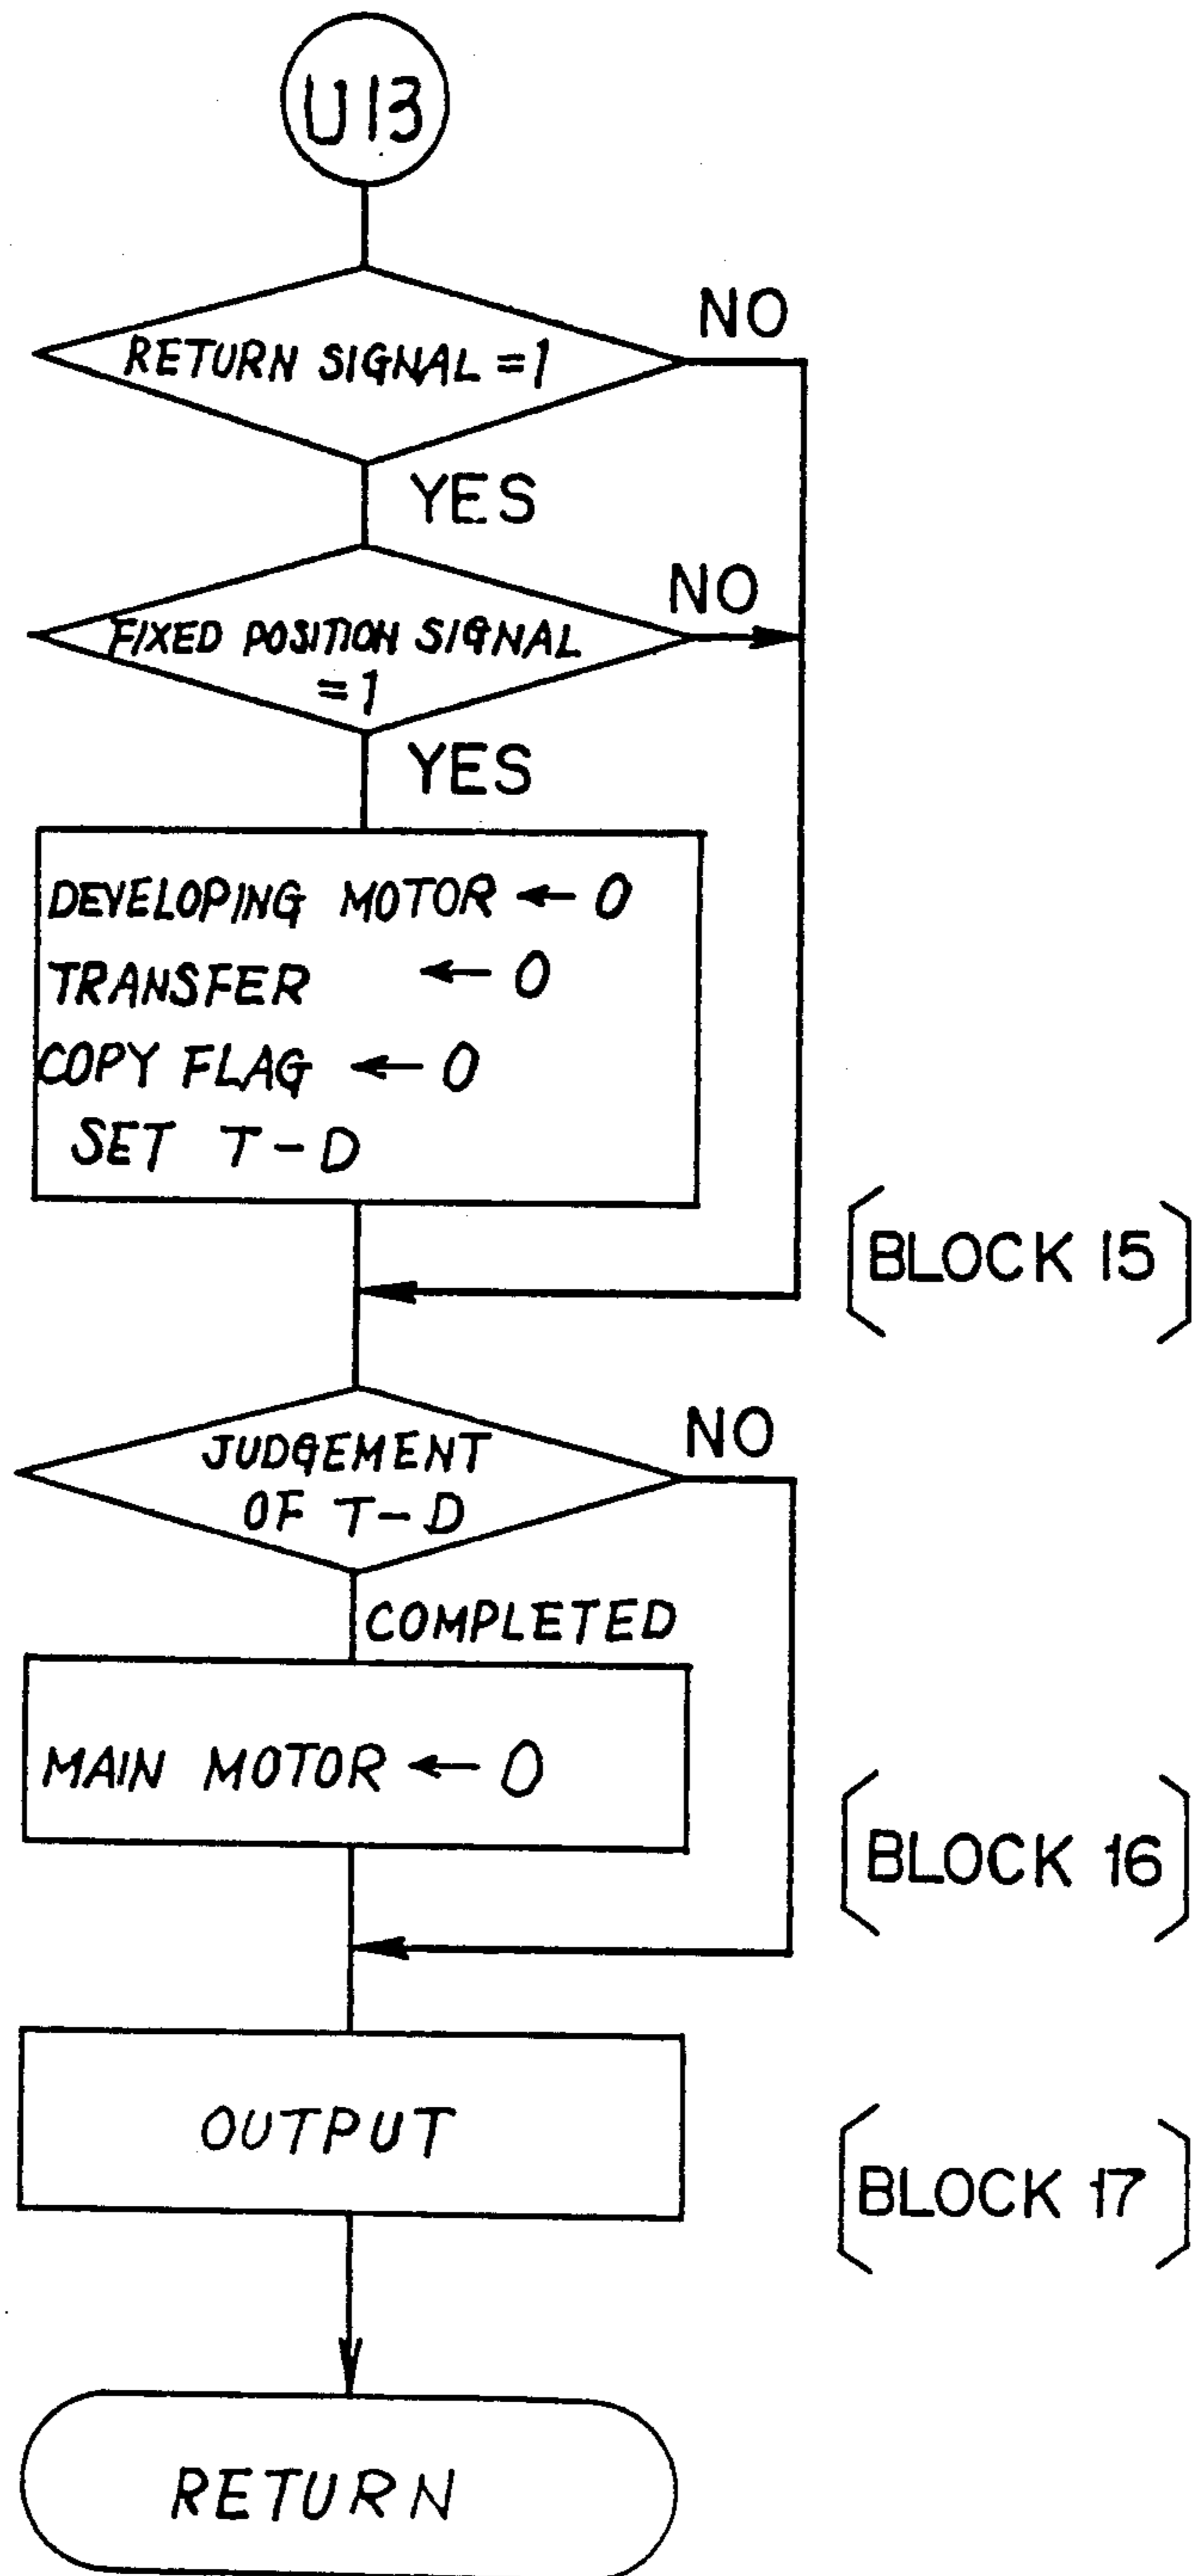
U13

RETURN SIGNAL = 1

NO

YES

FIXED POSITION SIGNAL = 1

NO

YES

DEVELOPING MOTOR ← 0
TRANSFER ← 0
COPY FLAG ← 0
SET T – D

BLOCK 15

JUDGEMENT OF T – D

NO

COMPLETED

MAIN MOTOR ← 0

BLOCK 16

OUTPUT

BLOCK 17

RETURN